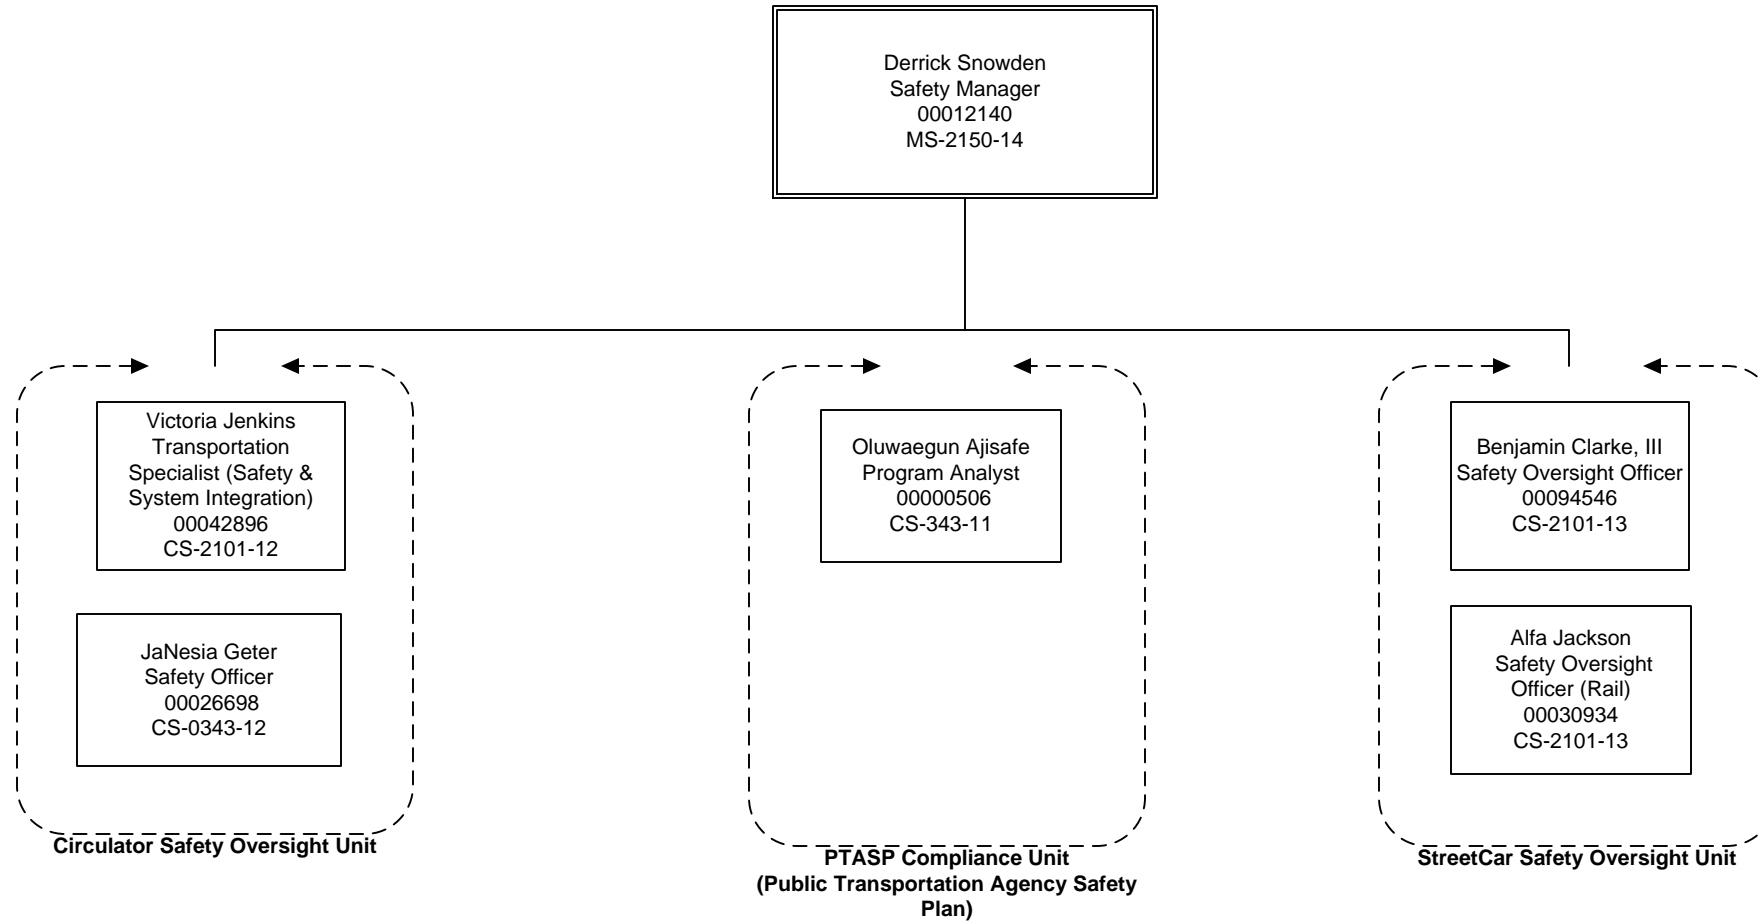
Derrick Snowden
Safety Manager
00012140
MS-2150-14

Victoria Jenkins
Transportation Specialist (Safety & System Integration)
00042896
CS-2101-12

JaNesia Geter
Safety Officer
00026698
CS-0343-12

Circulator Safety Oversight Unit

Oluwaegun Ajisafe
Program Analyst
00000506
CS-343-11

PTASP Compliance Unit
(Public Transportation Agency Safety Plan)

Benjamin Clarke, III
Safety Oversight Officer
00094546
CS-2101-13

Alfa Jackson
Safety Oversight Officer (Rail)
00030934
CS-2101-13

StreetCar Safety Oversight Unit